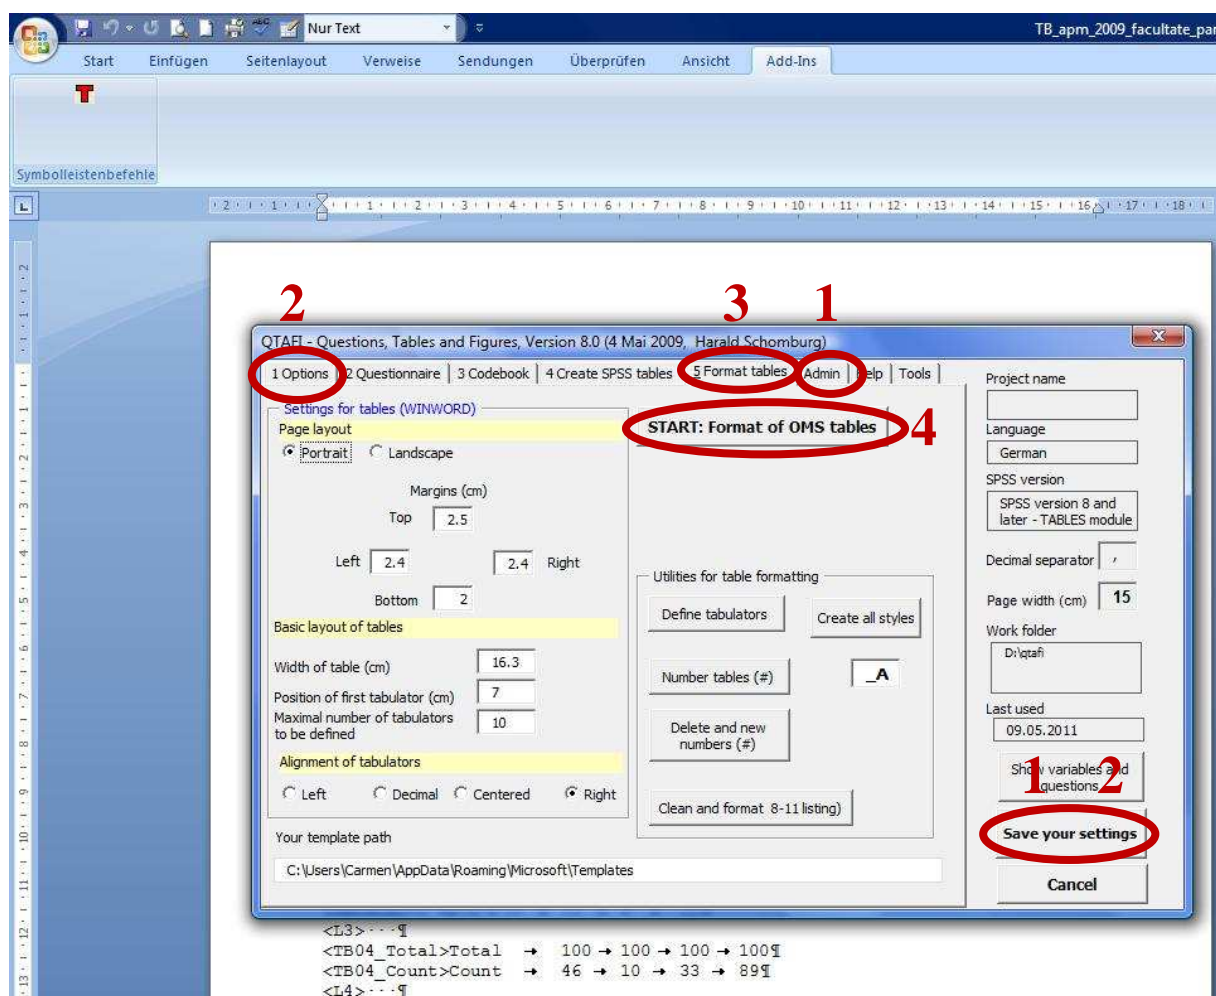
Nur Text

TB_apm_2009_facultate_par

Start Einfügen Seitenlayout Verweise Sendungen Überprüfen Ansicht Add-Ins

Symbolleistenbefehle

2 3 1

QTAFI - Questions, Tables and Figures, Version 8.0 (4 Mai 2009, Harald Schomburg)

1 Options | 2 Questionnaire | 3 Codebook | 4 Create SPSS tables | 5 Format tables | Admin | Help | Tools

Settings for tables (WINWORD)

Page layout

Portrait Landscape

Margins (cm)

Top 2.5

Left 2.4 2.4 Right

Bottom 2

Basic layout of tables

Width of table (cm) 16.3

Position of first tabulator (cm) 7

Maximal number of tabulators to be defined 10

Alignment of tabulators

Left Decimal Centered Right

Your template path

C:\Users\Carmen\AppData\Roaming\Microsoft\Templates

START: Format of OMS tables 4

Utilities for table formatting

Define tabulators

Create all styles

Number tables (#)

_A

Delete and new numbers (#)

Clean and format 8-11 listing)

Project name

Language

German

SPSS version

SPSS version 8 and later - TABLES module

Decimal separator ,

Page width (cm) 15

Work folder

D:\qtafi

Last used

09.05.2011

Show variables and questions 1 2

Save your settings

Cancel

<L3>···¶
<TB04_Total>Total → 100 → 100 → 100 → 100¶
<TB04_Count>Count → 46 → 10 → 33 → 89¶
<L4>···¶